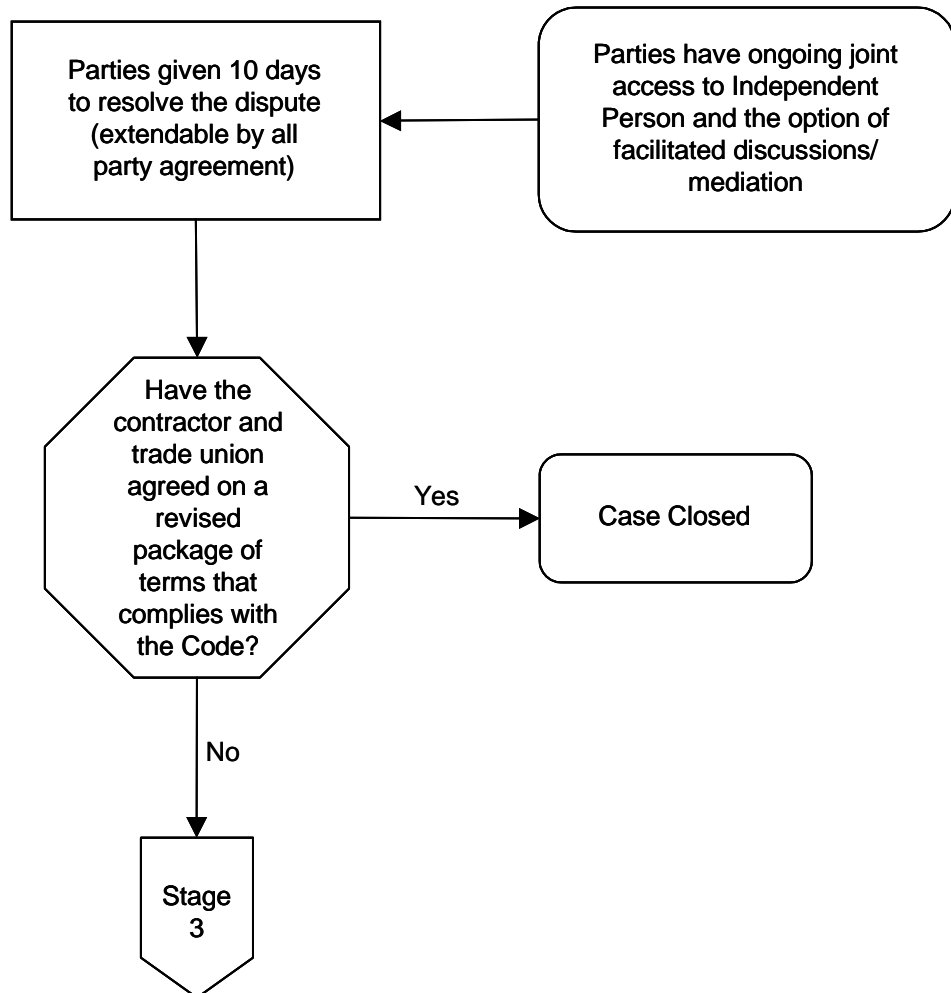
Parties given 10 days to resolve the dispute (extendable by all party agreement)

Parties have ongoing joint access to Independent Person and the option of facilitated discussions/ mediation

Have the contractor and trade union agreed on a revised package of terms that complies with the Code?

Yes

Case Closed

No

Stage 3